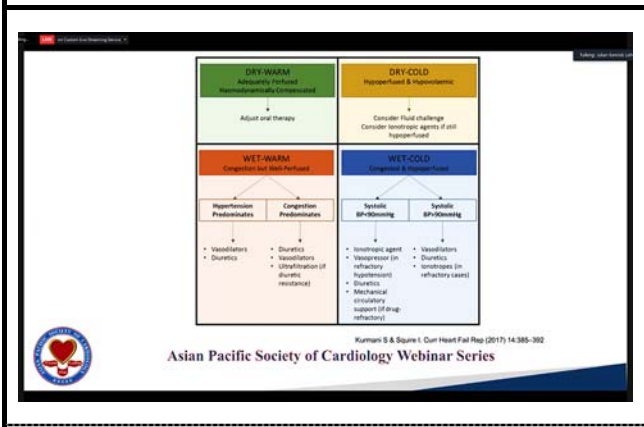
LIVE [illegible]

Talking: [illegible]

DRY-WARM
Adequately Perfused
Haemodynamically Compensated

Adjust oral therapy

DRY-COLD
Hypoperfused & Hypovolaemic

Consider Fluid challenge
Consider Ionotropic agents if still hypoperfused

WET-WARM
Congestion but Well-Perfused

Hypertension Predominates

- Vasodilators
- Diuretics

Congestion Predominates

- Diuretics
- Vasodilators
- Ultrafiltration (if diuretic resistance)

WET-COLD
Congested & Hypoperfused

Systolic BP<90mmHg

- Ionotropic agent
- Vasopressor (in refractory hypotension)
- Diuretics
- Mechanical circulatory support (if drug-refractory)

Systolic BP>90mmHg

- Vasodilators
- Diuretics
- Ionotropes (in refractory cases)

Kurmani S & Squire I. Curr Heart Fail Rep (2017) 14:385–392

Asian Pacific Society of Cardiology Webinar Series